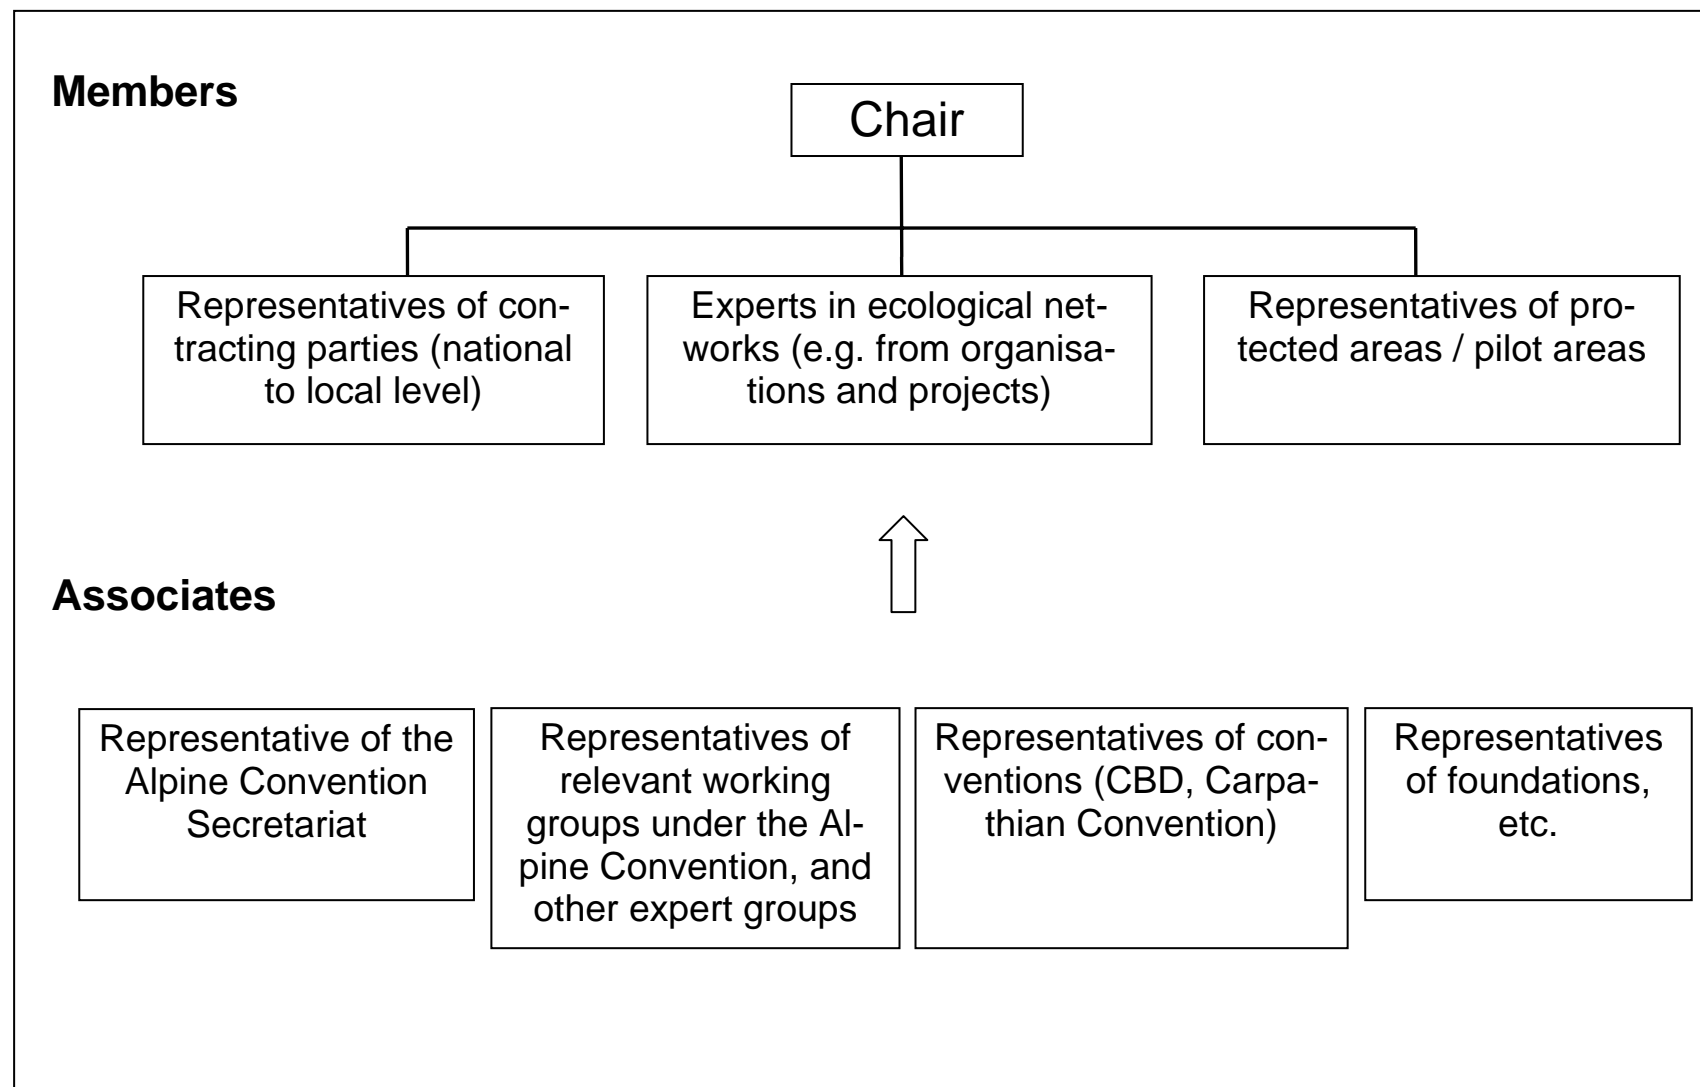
Members

Chair

Representatives of contracting parties (national to local level)

Experts in ecological networks (e.g. from organisations and projects)

Representatives of protected areas / pilot areas

Associates

Representative of the Alpine Convention Secretariat

Representatives of relevant working groups under the Alpine Convention, and other expert groups

Representatives of conventions (CBD, Carpathian Convention)

Representatives of foundations, etc.